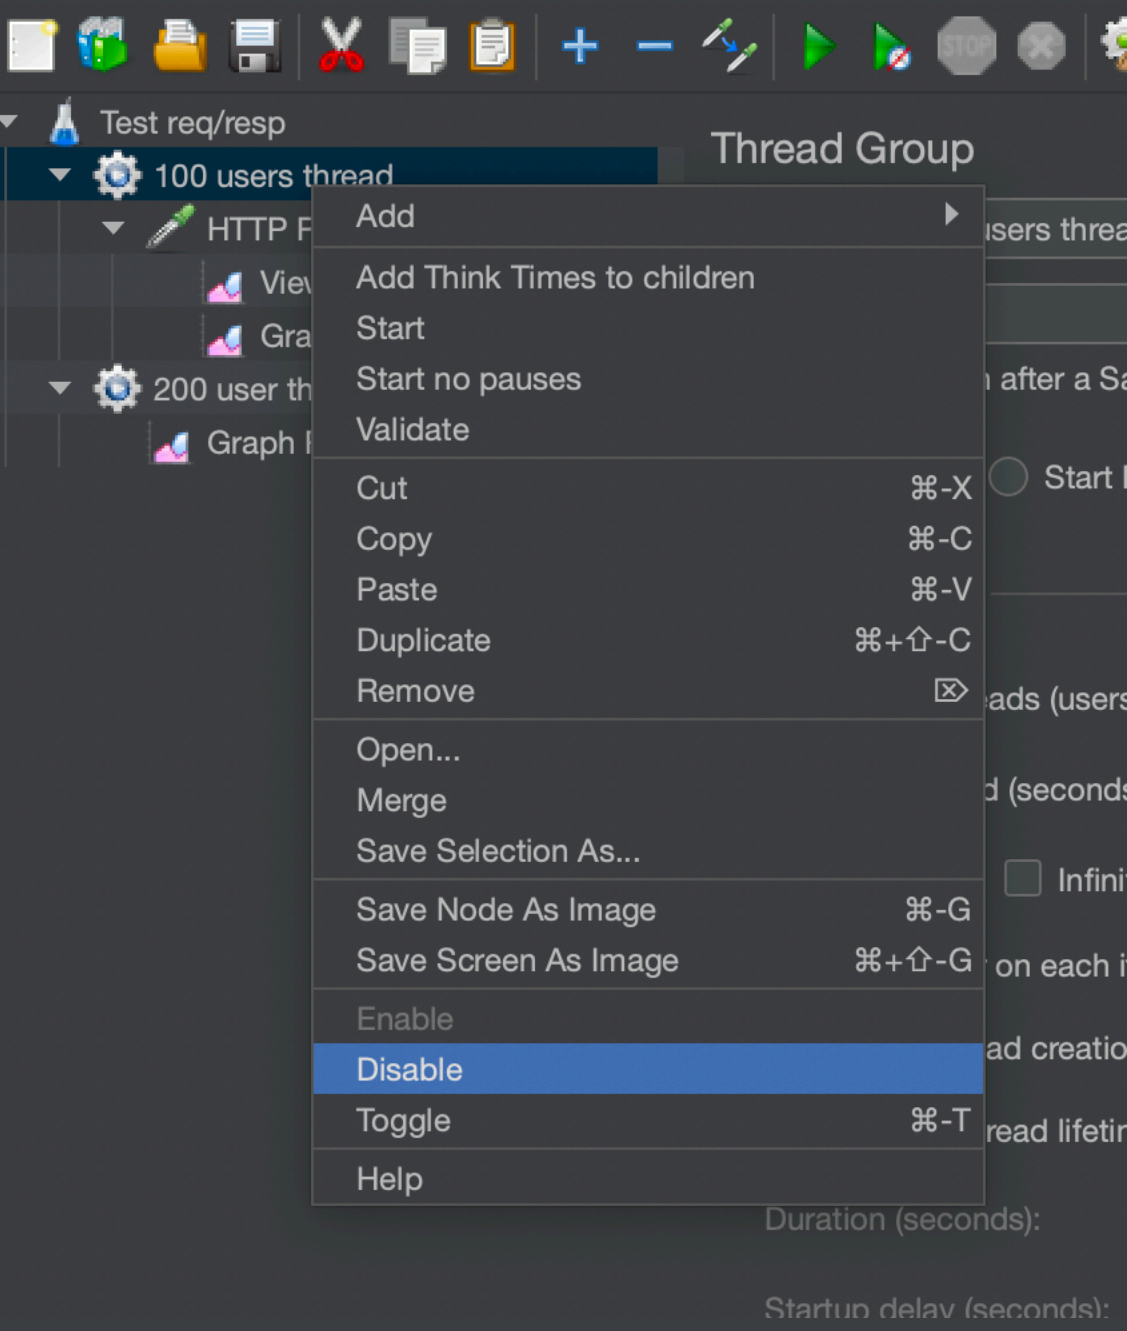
STOP

Test req/resp
100 users thread
HTTP F
View
Gra
200 user th
Graph I

Thread Group
users threa
after a Sa
Start I
eads (users
d (seconds
Infinit
on each i
ad creatio
read lifetir
Duration (seconds):
Startup delay (seconds):

Add
Add Think Times to children
Start
Start no pauses
Validate
Cut ⌘-X
Copy ⌘-C
Paste ⌘-V
Duplicate ⌘+⇧-C
Remove ⌦
Open...
Merge
Save Selection As...
Save Node As Image ⌘-G
Save Screen As Image ⌘+⇧-G
Enable
Disable
Toggle ⌘-T
Help